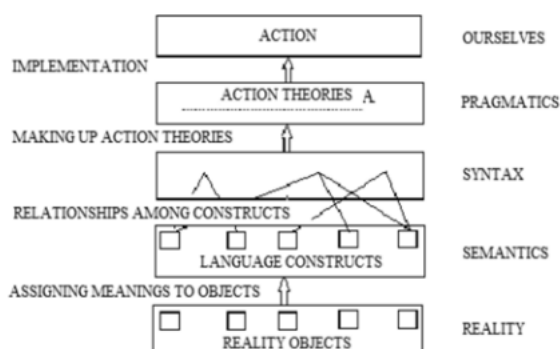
ACTION

OURSELVES

IMPLEMENTATION

ACTION THEORIES A.

PRAGMATICS

MAKING UP ACTION THEORIES

SYNTAX

RELATIONSHIPS AMONG CONSTRUCTS

LANGUAGE CONSTRUCTS

SEMANTICS

ASSIGNING MEANINGS TO OBJECTS

REALITY OBJECTS

REALITY